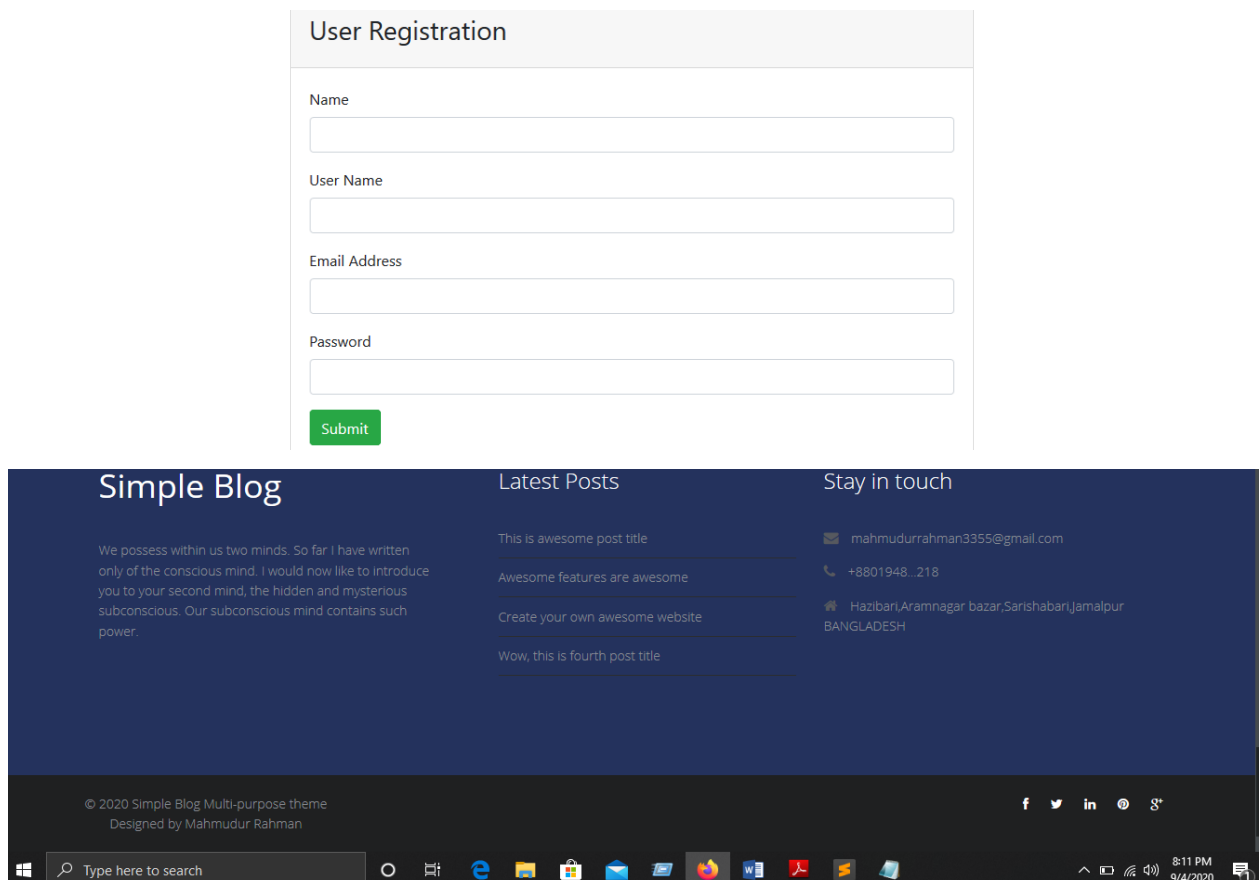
User Registration

Name

User Name

Email Address

Password

Submit

Simple Blog

We possess within us two minds. So far I have written only of the conscious mind. I would now like to introduce you to your second mind, the hidden and mysterious subconscious. Our subconscious mind contains such power.

Latest Posts

This is awesome post title

Awesome features are awesome

Create your own awesome website

Wow, this is fourth post title

Stay in touch

mahmudurrahman3355@gmail.com

+8801948...218

Hazibari,Aramnagar bazar,Sarishabari,Jamalpur BANGLADESH

© 2020 Simple Blog Multi-purpose theme
Designed by Mahmudur Rahman

Type here to search

8:11 PM
9/4/2020